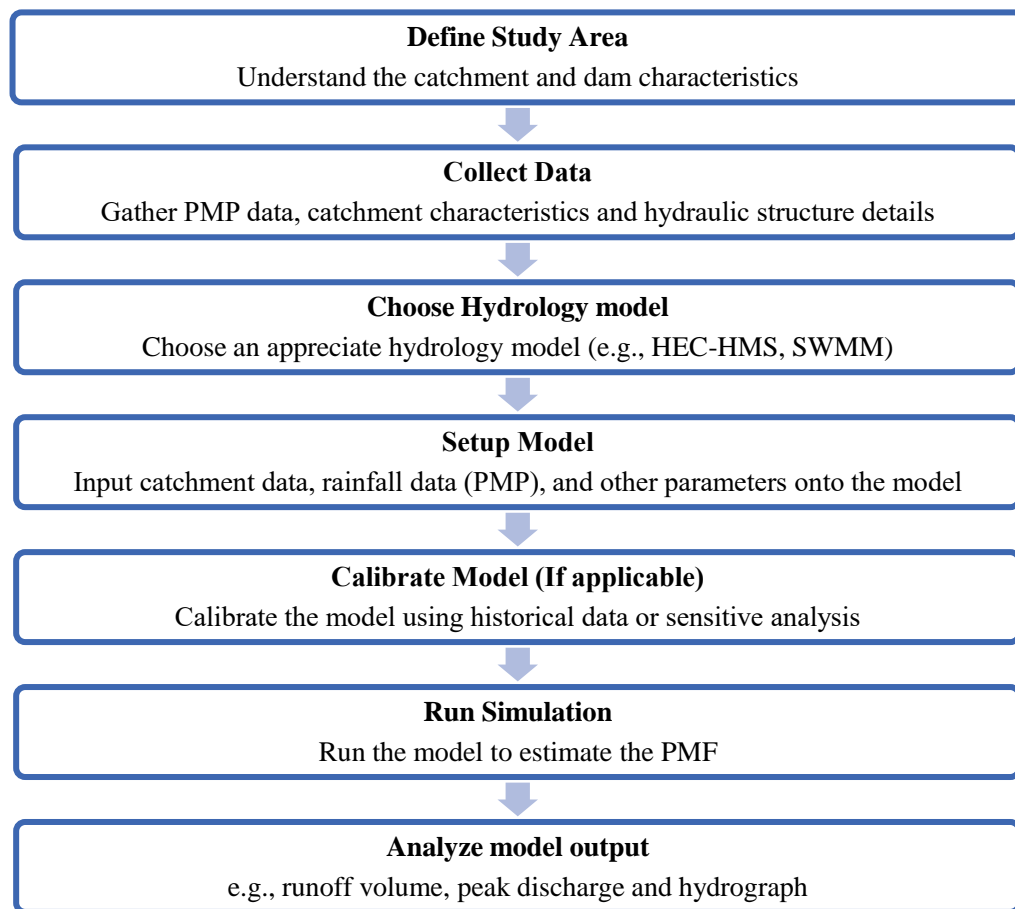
Define Study Area
Understand the catchment and dam characteristics

Collect Data
Gather PMP data, catchment characteristics and hydraulic structure details

Choose Hydrology model
Choose an appreciate hydrology model (e.g., HEC-HMS, SWMM)

Setup Model
Input catchment data, rainfall data (PMP), and other parameters onto the model

Calibrate Model (If applicable)
Calibrate the model using historical data or sensitive analysis

Run Simulation
Run the model to estimate the PMF

Analyze model output
e.g., runoff volume, peak discharge and hydrograph